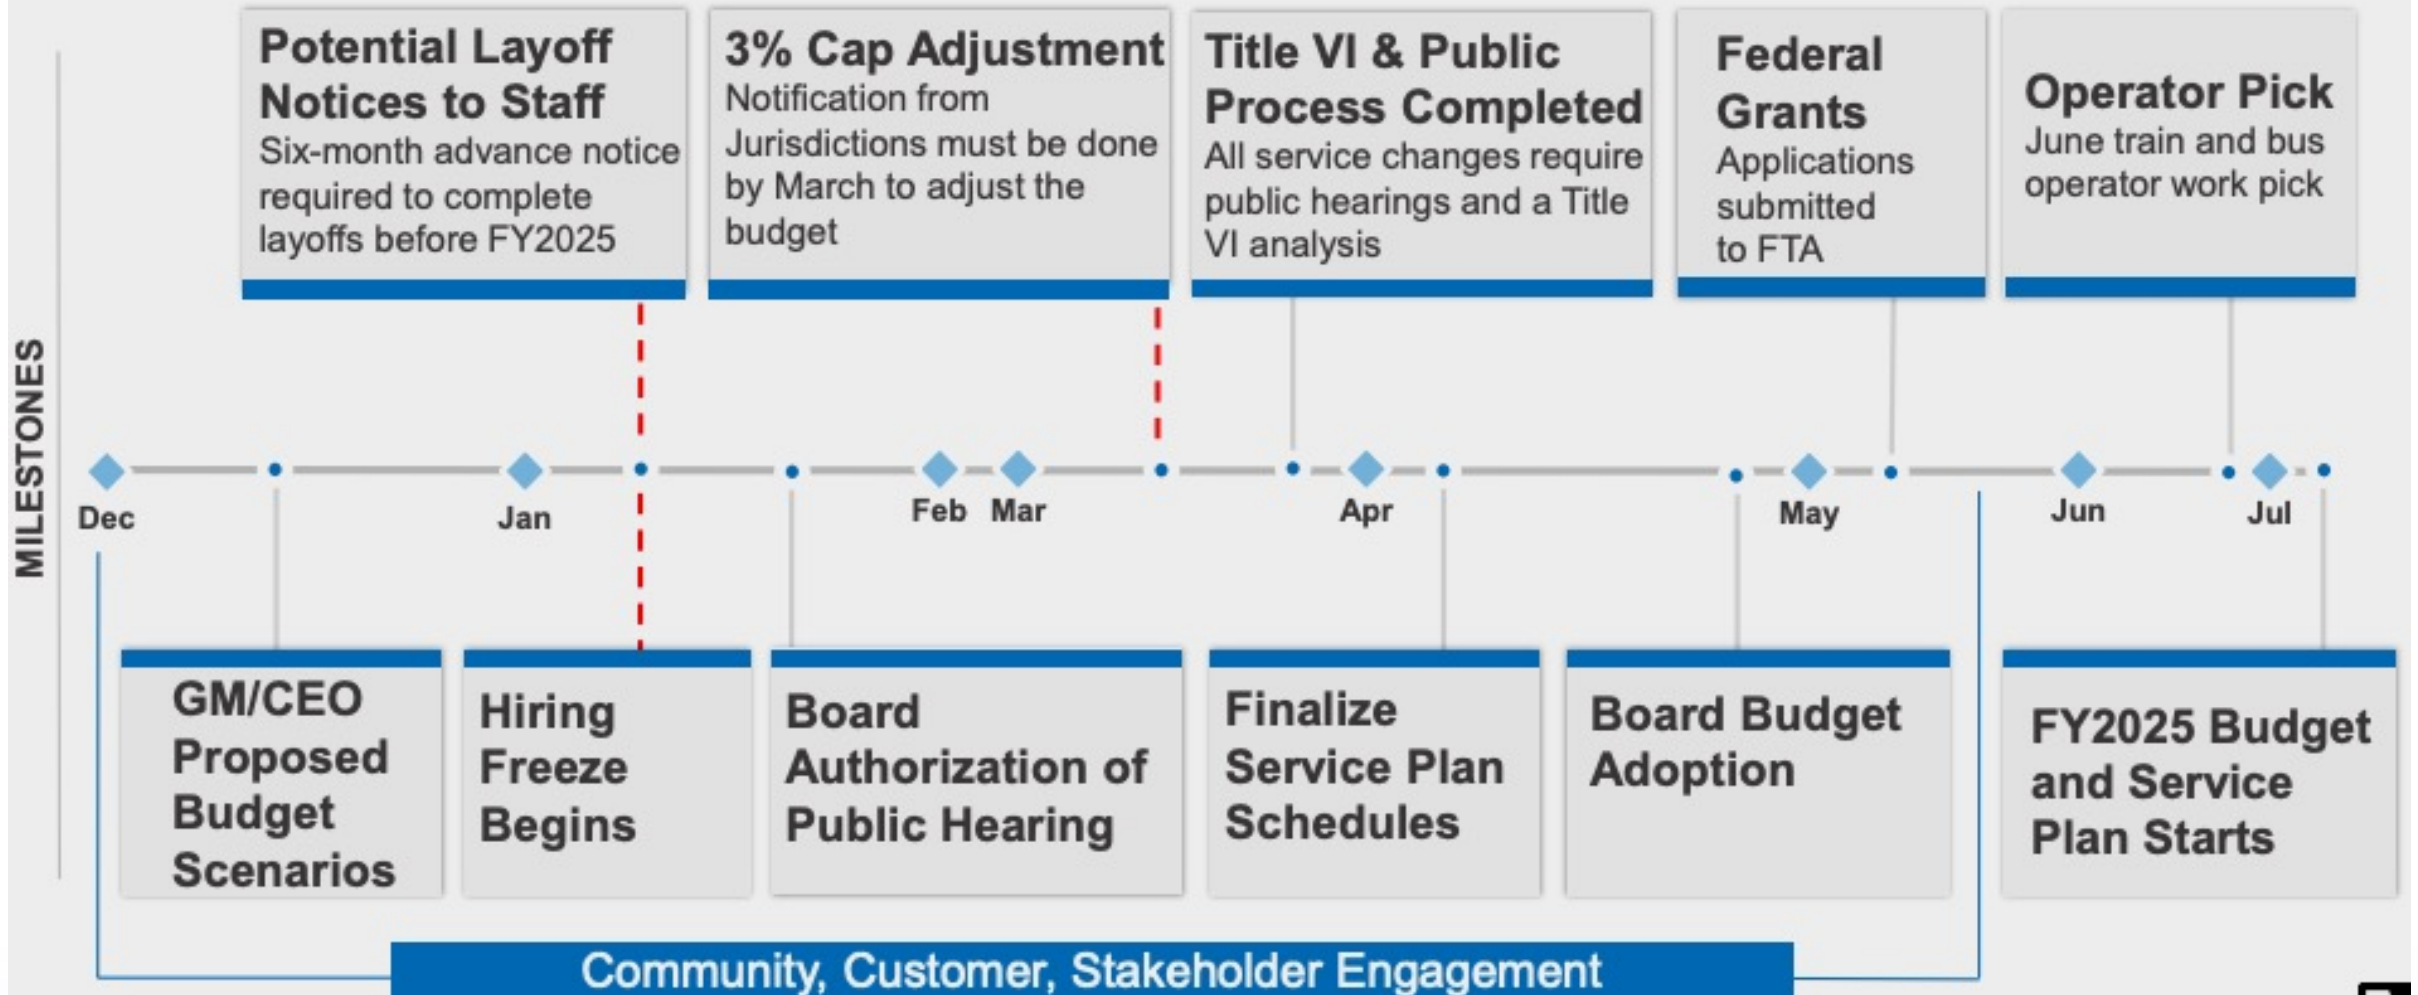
MILESTONES

Potential Layoff Notices to Staff
Six-month advance notice required to complete layoffs before FY2025

3% Cap Adjustment
Notification from Jurisdictions must be done by March to adjust the budget

Title VI & Public Process Completed
All service changes require public hearings and a Title VI analysis

Federal Grants
Applications submitted to FTA

Operator Pick
June train and bus operator work pick

Dec Jan Feb Mar Apr May Jun Jul

GM/CEO Proposed Budget Scenarios

Hiring Freeze Begins

Board Authorization of Public Hearing

Finalize Service Plan Schedules

Board Budget Adoption

FY2025 Budget and Service Plan Starts

Community, Customer, Stakeholder Engagement